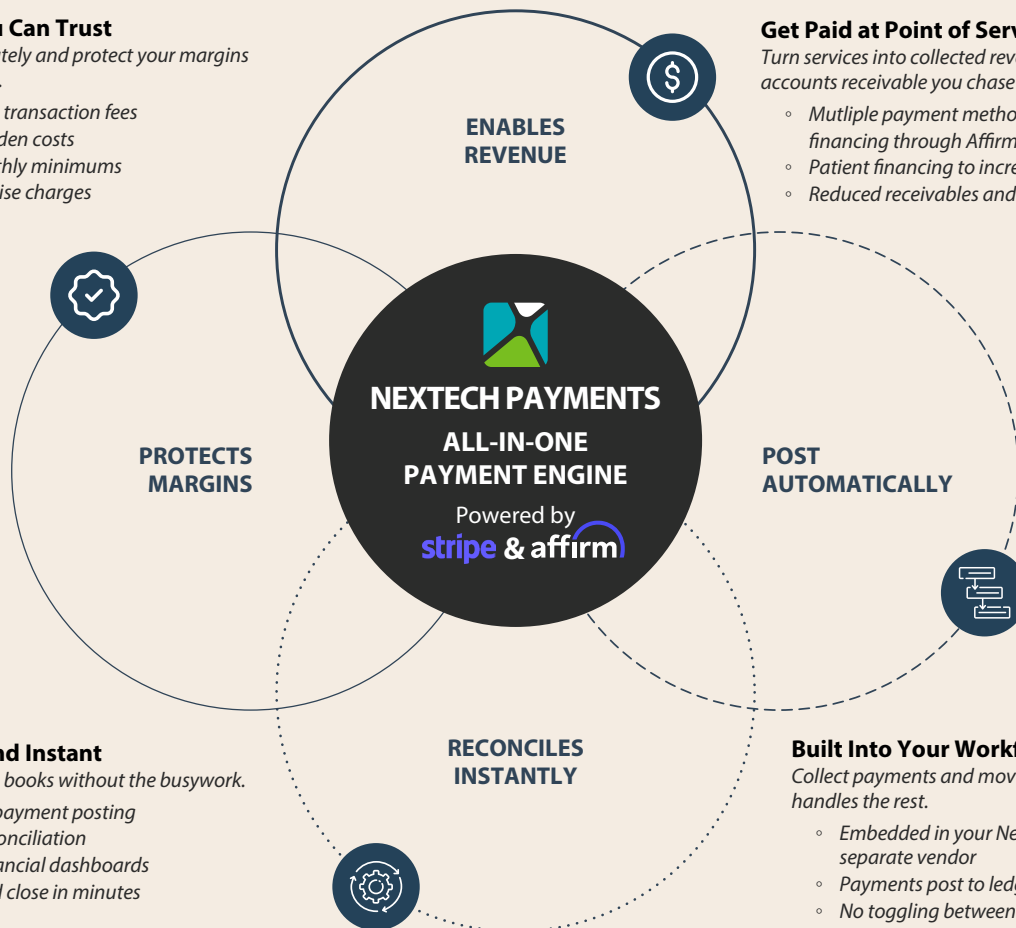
u Can Trust

tely and protect your margins

transaction fees
den costs
thly minimums
ise charges

Get Paid at Point of Serv

Turn services into collected rev accounts receivable you chase

◦ Mutliple payment metho financing through Affirm
◦ Patient financing to incre
◦ Reduced receivables and

ENABLES REVENUE

PROTECTS MARGINS

NEXTECH PAYMENTS

ALL-IN-ONE PAYMENT ENGINE

Powered by

stripe & affirm

POST AUTOMATICALLY

RECONCILES INSTANTLY

nd Instant

books without the busywork.

payment posting
onciliation
ancial dashboards
l close in minutes

Built Into Your Workf

Collect payments and mov handles the rest.

◦ Embedded in your Ne separate vendor
◦ Payments post to led
◦ No toggling between